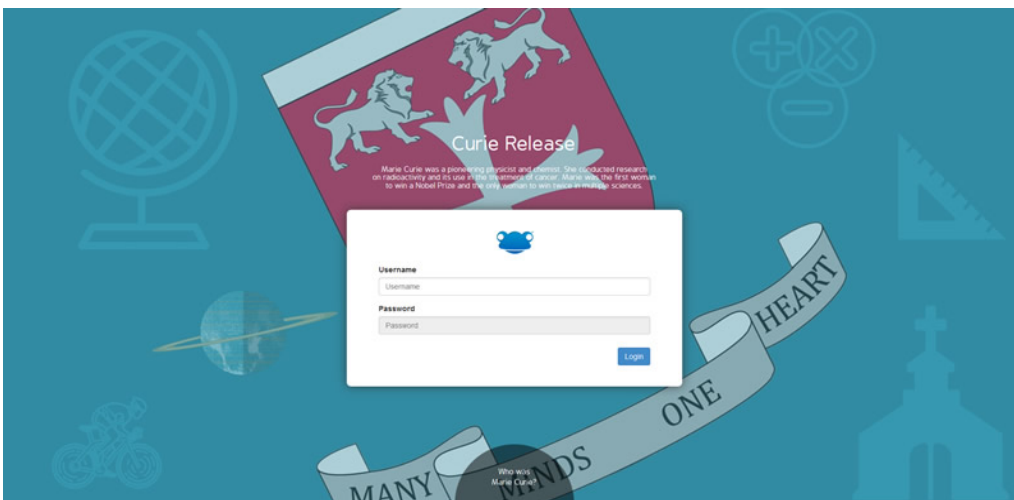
Curie Release

Marie Curie was a pioneering physicist and chemist. She conducted research on radioactivity and its use in the treatment of cancer. Marie was the first woman to win a Nobel Prize and the only woman to win twice in multiple sciences.

Username

Username

Password

Password

Login

MANY MINDS ONE HEART

Who was Marie Curie?